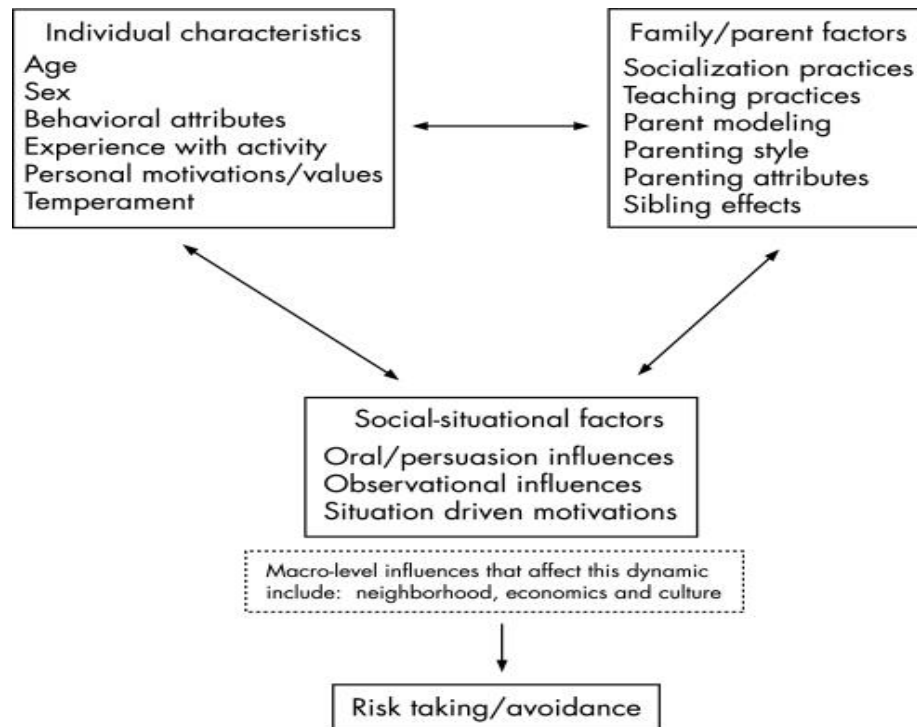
Individual characteristics
Age
Sex
Behavioral attributes
Experience with activity
Personal motivations/values
Temperament

Family/parent factors
Socialization practices
Teaching practices
Parent modeling
Parenting style
Parenting attributes
Sibling effects

Social-situational factors
Oral/persuasion influences
Observational influences
Situation driven motivations

Macro-level influences that affect this dynamic include: neighborhood, economics and culture

Risk taking/avoidance